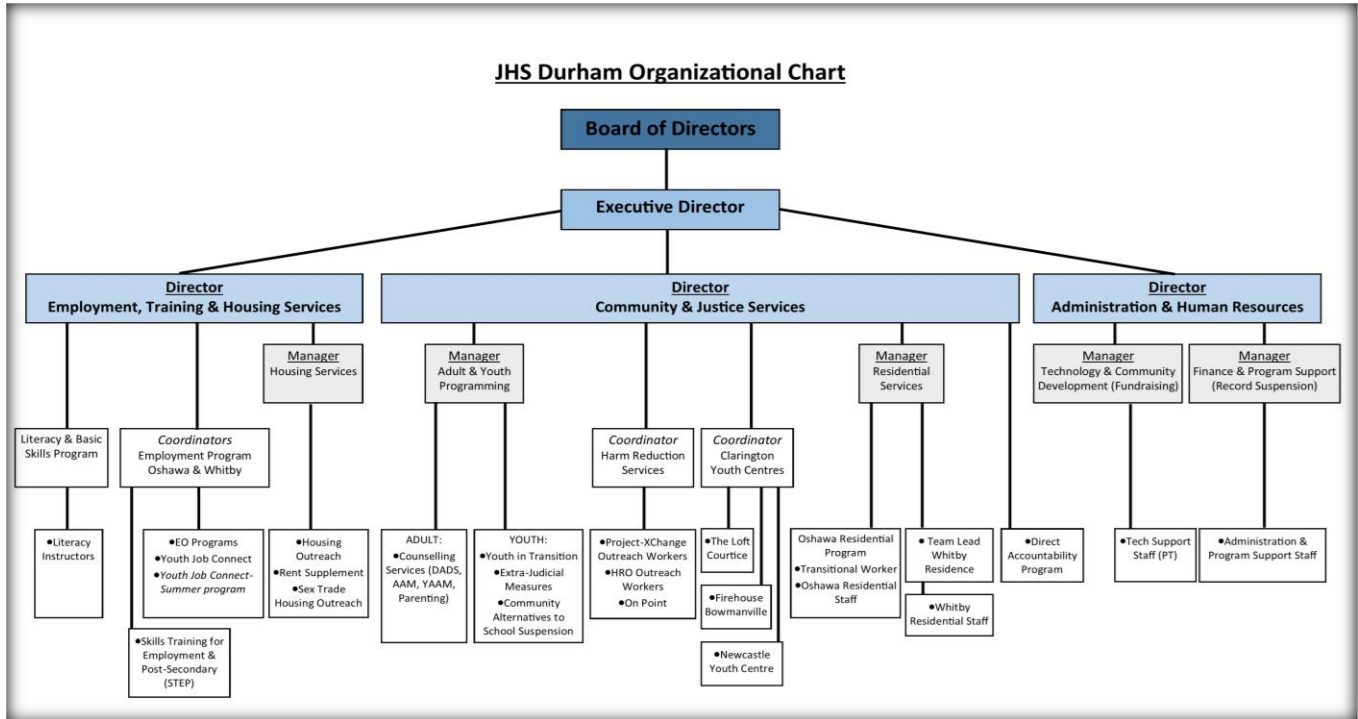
JHS Durham Organizational Chart

Board of Directors

Executive Director

Director
Employment, Training & Housing Services

Literacy & Basic Skills Program

•Literacy Instructors

Coordinators
Employment Program Oshawa & Whitby

•EO Programs
•Youth Job Connect
•Youth Job Connect-Summer program

•Skills Training for Employment & Post-Secondary (STEP)

Manager
Housing Services

•Housing Outreach
•Rent Supplement
•Sex Trade Housing Outreach

Director
Community & Justice Services

Manager
Adult & Youth Programming

ADULT:
•Counselling Services (DADS, AAM, YAAM, Parenting)

YOUTH:
•Youth in Transition
•Extra-Judicial Measures
•Community Alternatives to School Suspension

Coordinator
Harm Reduction Services

•Project-XChange Outreach Workers
•HRO Outreach Workers
•On Point

Coordinator
Clarington Youth Centres

•The Loft Courtice

•Firehouse Bowmanville

•Newcastle Youth Centre

Manager
Residential Services

Oshawa Residential Program
•Transitional Worker
•Oshawa Residential Staff

• Team Lead Whitby Residence

•Whitby Residential Staff

•Direct Accountability Program

Director
Administration & Human Resources

Manager
Technology & Community Development (Fundraising)

•Tech Support Staff (PT)

Manager
Finance & Program Support (Record Suspension)

•Administration & Program Support Staff